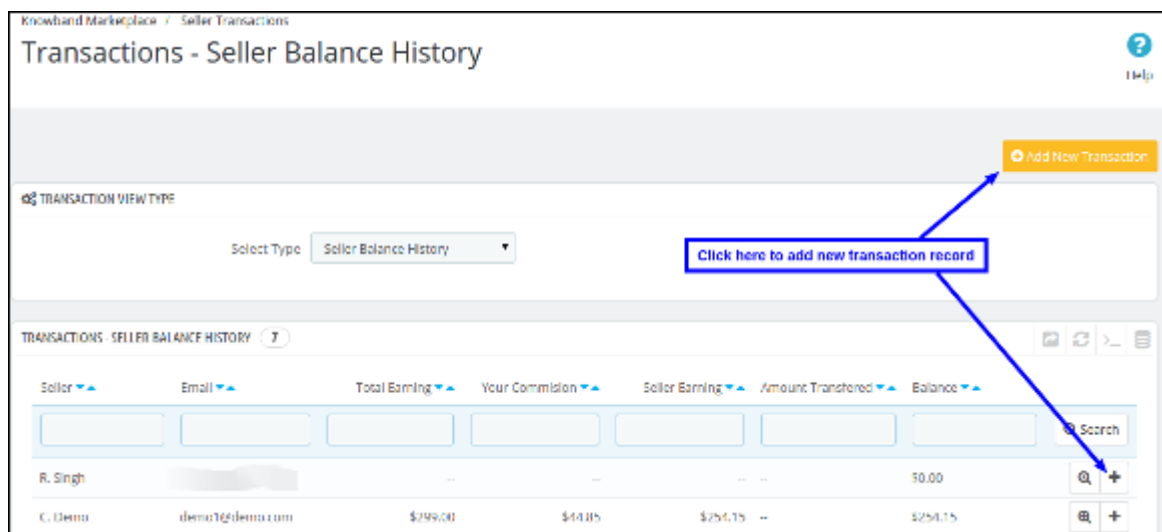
Knowband Marketplace / Seller Transactions

Transactions - Seller Balance History

Help

Add New Transaction

TRANSACTION VIEW TYPE

Select Type Seller Balance History

Click here to add new transaction record

TRANSACTIONS - SELLER BALANCE HISTORY 7

| Seller | Email | Total Earning | Your Commision | Seller Earning | Amount Transfered | Balance | |
|---|---|---|---|---|---|---|---|
| | | | | | | | Search |
| R. Singh | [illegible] | -- | -- | -- | -- | 50.00 | |
| C. Demo | demo1@demo.com | $299.00 | $44.85 | $254.15 | -- | $254.15 | |